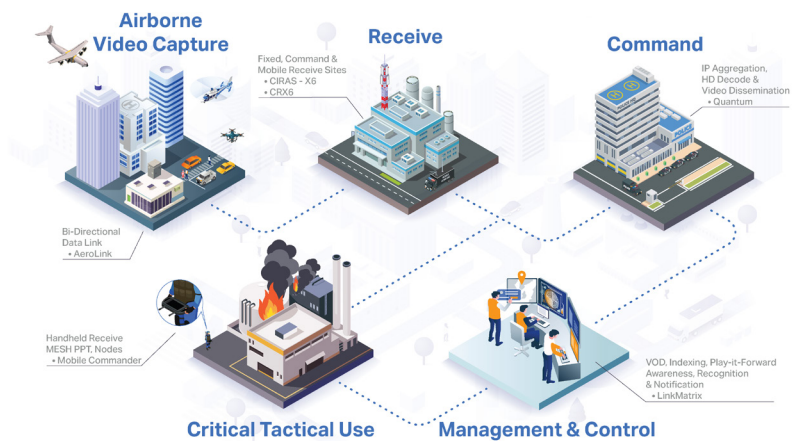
Airborne Video Capture

Receive

Fixed, Command & Mobile Receive Sites
• CIRAS - X6
• CRX6

Command

IP Aggregation, HD Decode & Video Dissemination
• Quantum

POLICE

Bi-Directional Data Link
• AeroLink

Handheld Receive MESH PPT, Nodes
• Mobile Commander

VOD, Indexing, Play-it-Forward Awareness, Recognition & Notification
• LinkMatrix

Critical Tactical Use

Management & Control